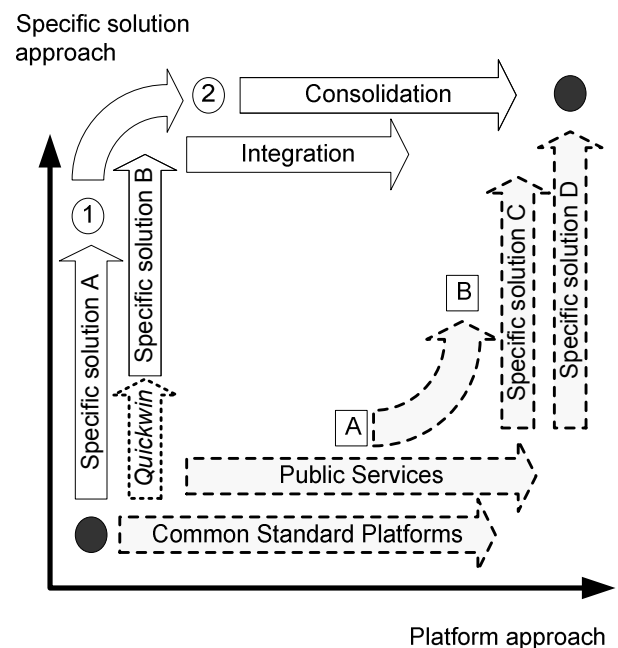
Specific solution approach

2

Consolidation

Integration

1

Specific solution A

Specific solution B

Quickwin

B

A

Specific solution C

Specific solution D

Public Services

Common Standard Platforms

Platform approach